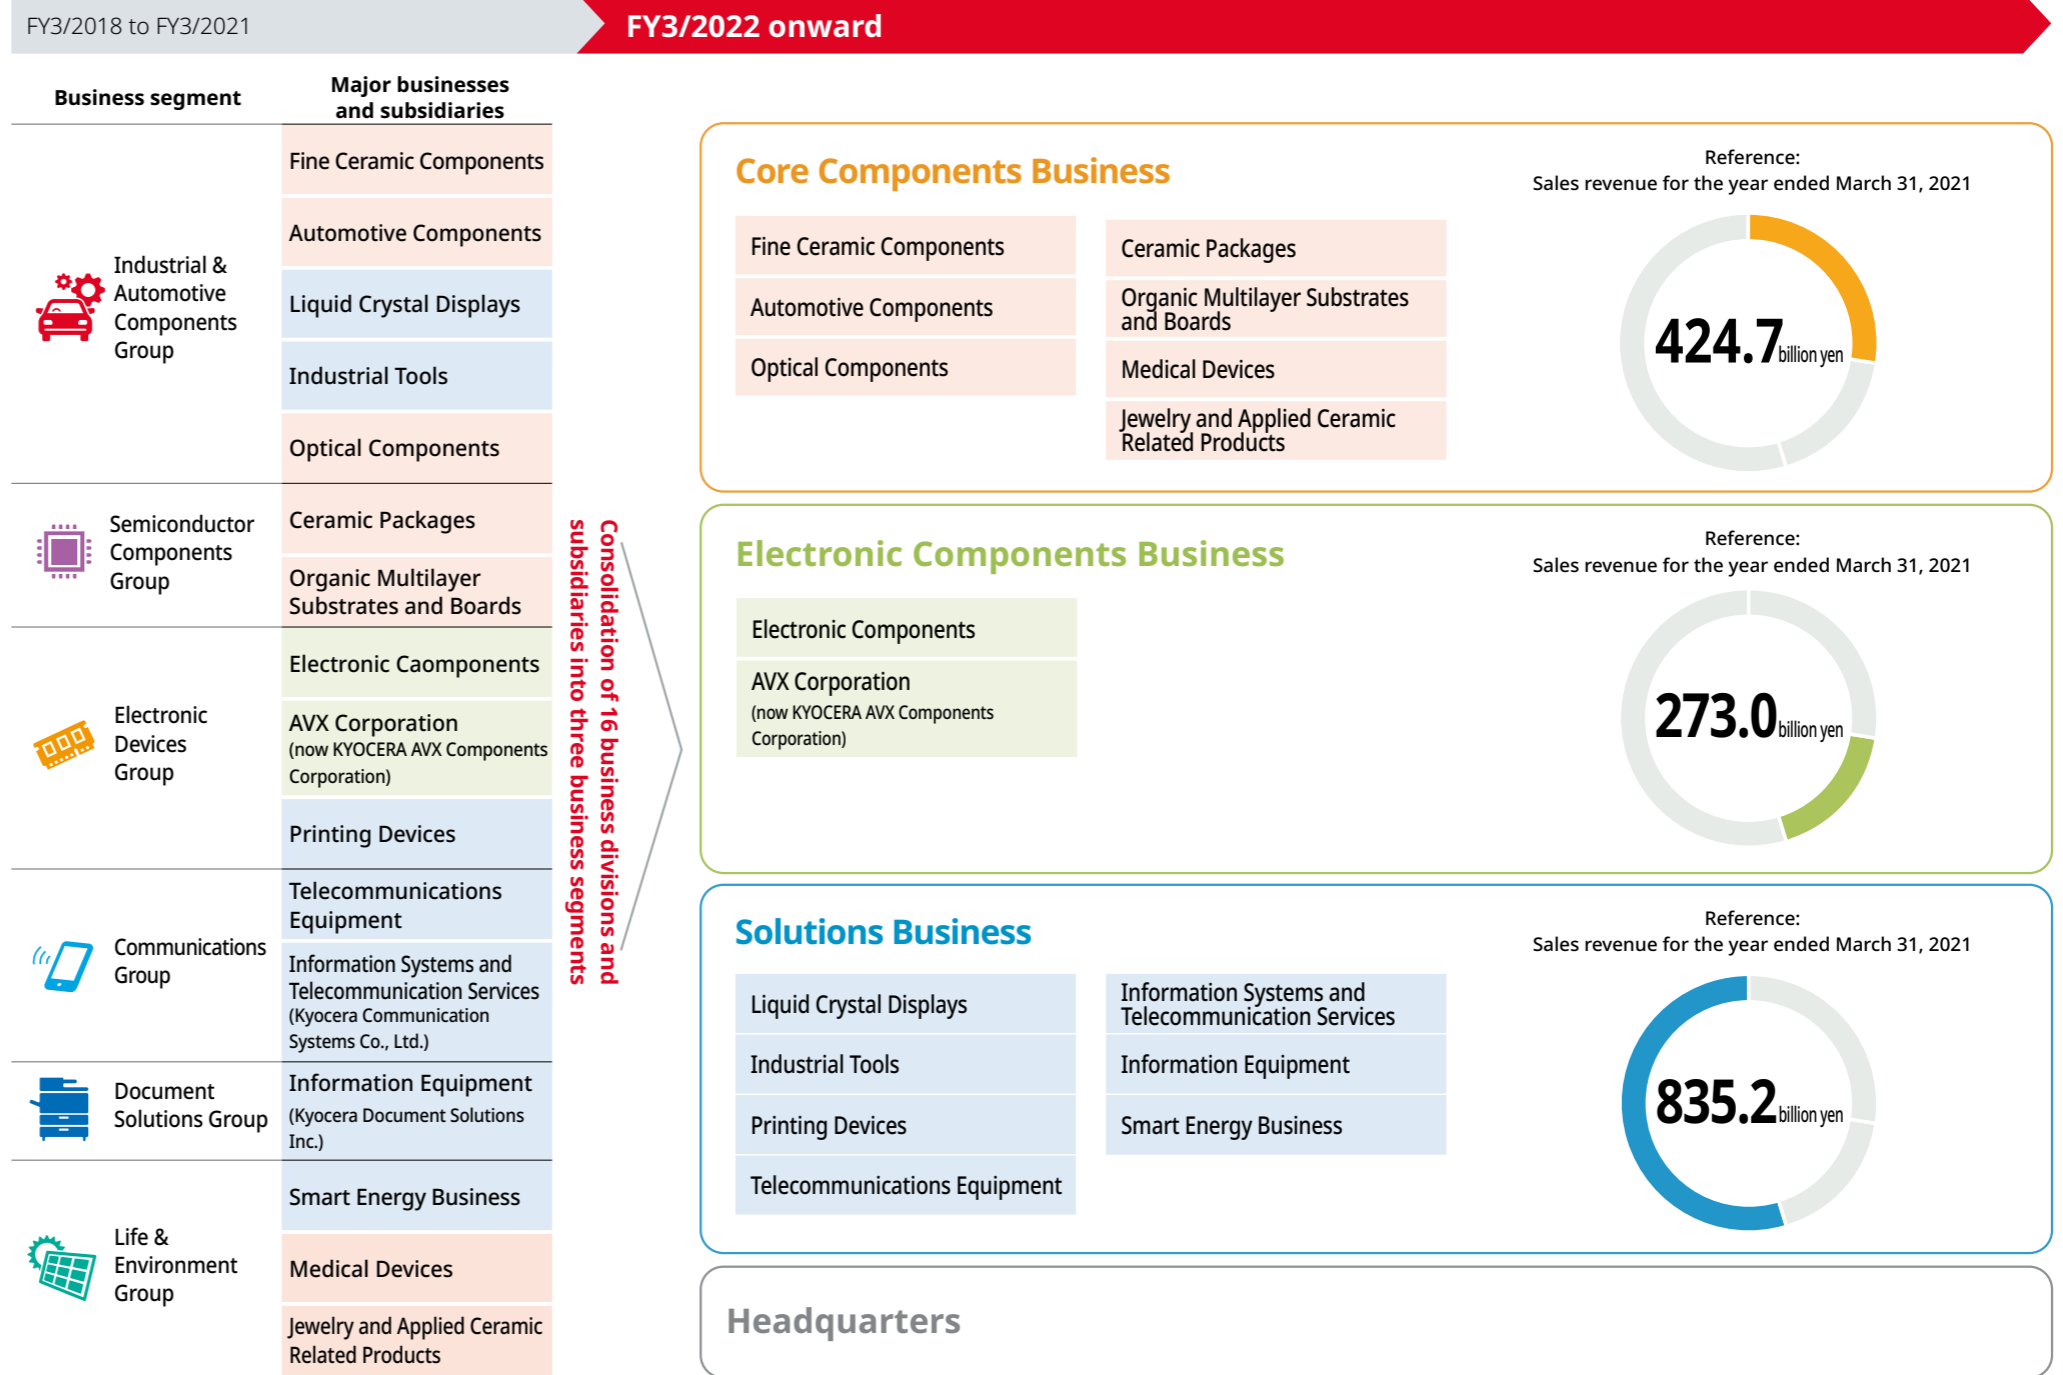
FY3/2018 to FY3/2021

FY3/2022 onward

| Business segment | Major businesses and subsidiaries |
|---|---|
| Industrial & Automotive Components Group | Fine Ceramic Components |
| | Automotive Components |
| | Liquid Crystal Displays |
| | Industrial Tools |
| | Optical Components |
| Semiconductor Components Group | Ceramic Packages |
| | Organic Multilayer Substrates and Boards |
| Electronic Devices Group | Electronic Caomponents |
| | AVX Corporation (now KYOCERA AVX Components Corporation) |
| | Printing Devices |
| Communications Group | Telecommunications Equipment |
| | Information Systems and Telecommunication Services (Kyocera Communication Systems Co., Ltd.) |
| Document Solutions Group | Information Equipment (Kyocera Document Solutions Inc.) |
| Life & Environment Group | Smart Energy Business |
| | Medical Devices |
| | Jewelry and Applied Ceramic Related Products |

Consolidation of 16 business divisions and subsidiaries into three business segments

Core Components Business

Reference:
Sales revenue for the year ended March 31, 2021

Fine Ceramic Components
Automotive Components
Optical Components
Ceramic Packages
Organic Multilayer Substrates and Boards
Medical Devices
Jewelry and Applied Ceramic Related Products

424.7 billion yen

Electronic Components Business

Reference:
Sales revenue for the year ended March 31, 2021

Electronic Components
AVX Corporation
(now KYOCERA AVX Components Corporation)

273.0 billion yen

Solutions Business

Reference:
Sales revenue for the year ended March 31, 2021

Liquid Crystal Displays
Industrial Tools
Printing Devices
Telecommunications Equipment
Information Systems and Telecommunication Services
Information Equipment
Smart Energy Business

835.2 billion yen

Headquarters